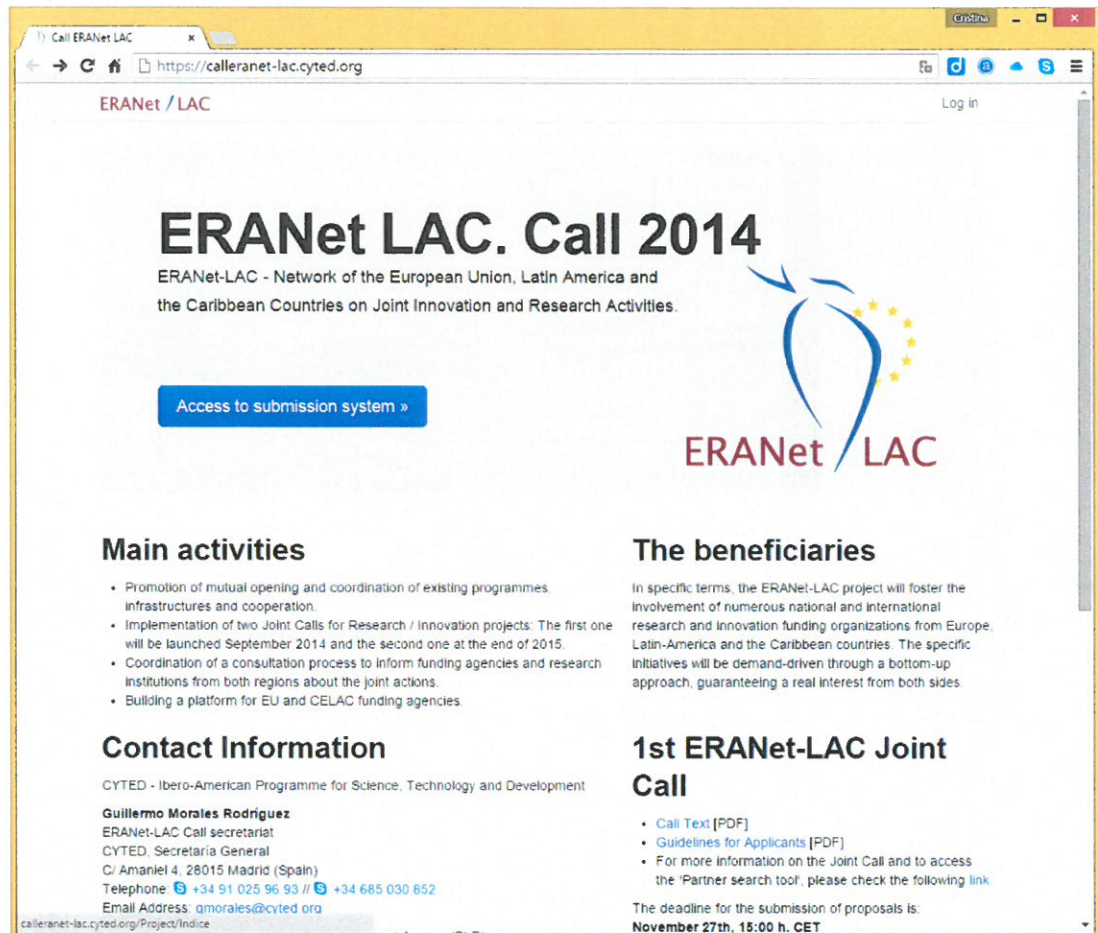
Call ERANet LAC ×

Cristina

https://calleranet-lac.cyted.org

ERANet / LAC

Log in

ERANet LAC. Call 2014

ERANet-LAC - Network of the European Union, Latin America and the Caribbean Countries on Joint Innovation and Research Activities.

Access to submission system »

ERANet / LAC

Main activities

- Promotion of mutual opening and coordination of existing programmes, infrastructures and cooperation.
- Implementation of two Joint Calls for Research / Innovation projects: The first one will be launched September 2014 and the second one at the end of 2015.
- Coordination of a consultation process to inform funding agencies and research institutions from both regions about the joint actions.
- Building a platform for EU and CELAC funding agencies.

The beneficiaries

In specific terms, the ERANet-LAC project will foster the involvement of numerous national and international research and innovation funding organizations from Europe, Latin-America and the Caribbean countries. The specific initiatives will be demand-driven through a bottom-up approach, guaranteeing a real interest from both sides.

Contact Information

CYTED - Ibero-American Programme for Science, Technology and Development

Guillermo Morales Rodríguez
ERANet-LAC Call secretariat
CYTED, Secretaría General
C/ Amaniel 4, 28015 Madrid (Spain)
Telephone: +34 91 025 96 93 // +34 685 030 852
Email Address: gmorales@cyted.org

1st ERANet-LAC Joint Call

- Call Text [PDF]
- Guidelines for Applicants [PDF]
- For more information on the Joint Call and to access the 'Partner search tool', please check the following link

The deadline for the submission of proposals is:
November 27th, 15:00 h. CET

calleranet-lac.cyted.org/Project/Indice